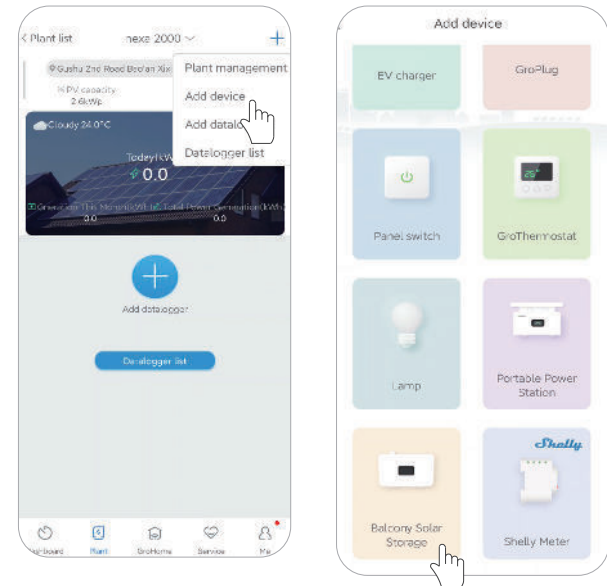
< Plant list nexa 2000 ∨ +

Gushu 2nd Road Bao'an Xix

PV capacity 2.6kWp

Plant management

Add device

Add datalo

Datalogger list

Cloudy 24.0°C

Today(kW

0.0

Generation This Month(kWh) Total Power Generation(kWh)

0.0 0.0

Add datalogger

Datalogger list

Dashboard Plant GroHome Service Me

Add device

EV charger

GroPlug

Panel switch

GroThermostat

Lamp

Portable Power Station

Balcony Solar Storage

Shelly

Shelly Meter